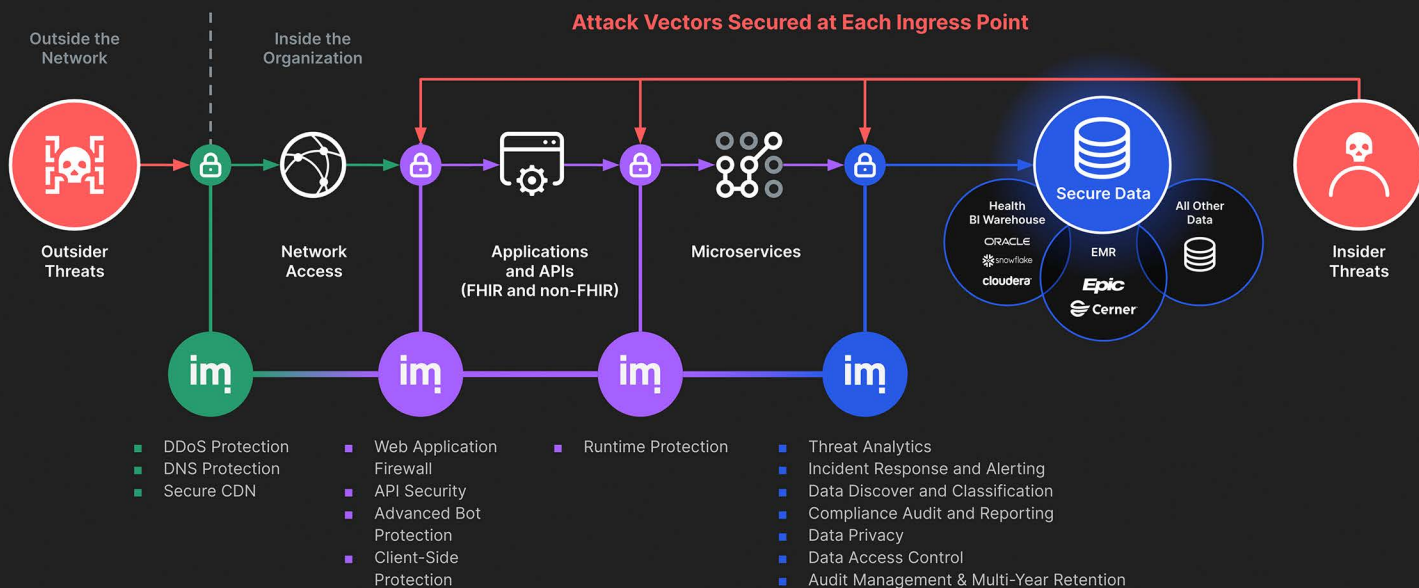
Attack Vectors Secured at Each Ingress Point

Outside the Network

Inside the Organization

Outsider Threats

Network Access

Applications and APIs (FHIR and non-FHIR)

Microservices

Secure Data

Health BI Warehouse

ORACLE

snowflake

cloudera

EMR

Epic

Cerner

All Other Data

Insider Threats

im

im

im

im

- DDoS Protection
- DNS Protection
- Secure CDN

- Web Application Firewall
- API Security
- Advanced Bot Protection
- Client-Side Protection

- Runtime Protection

- Threat Analytics
- Incident Response and Alerting
- Data Discover and Classification
- Compliance Audit and Reporting
- Data Privacy
- Data Access Control
- Audit Management & Multi-Year Retention